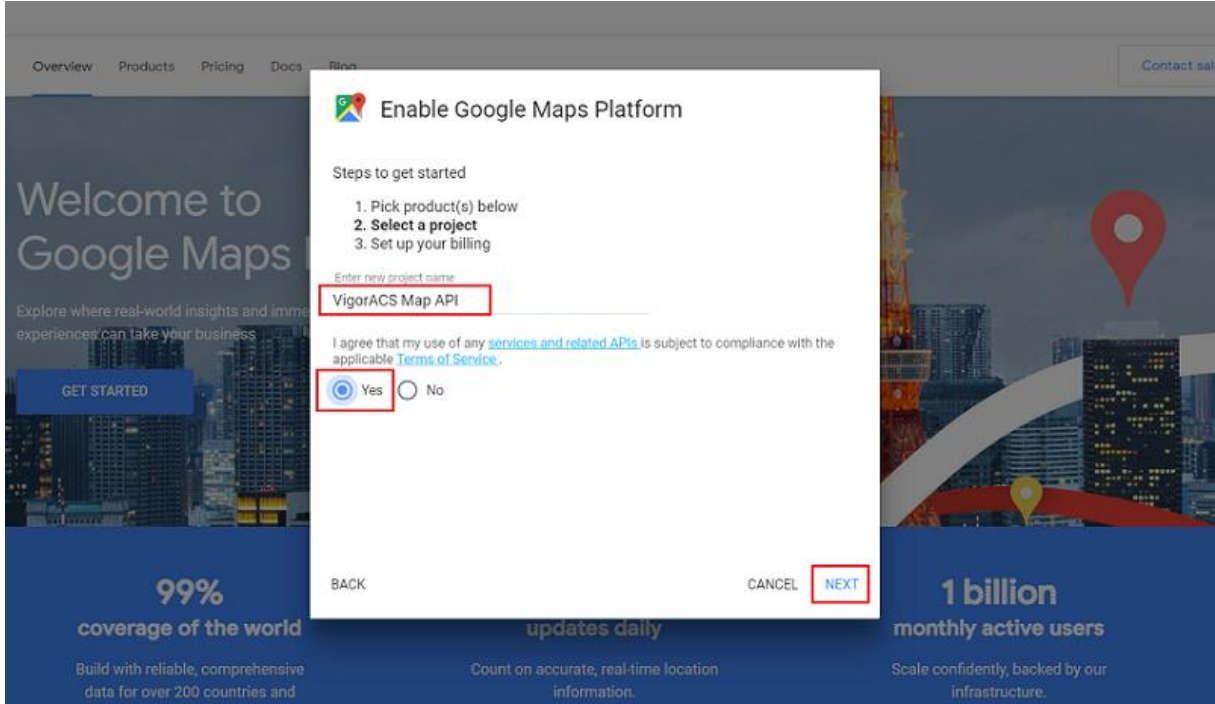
Overview Products Pricing Docs Blog

Contact sal

Welcome to Google Maps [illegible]

Explore where real-world insights and imme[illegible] experiences can take your business

GET STARTED

Enable Google Maps Platform

Steps to get started

1. Pick product(s) below
2. Select a project
3. Set up your billing

Enter new project name

VigorACS Map API

I agree that my use of any services and related APIs is subject to compliance with the applicable Terms of Service.

Yes No

BACK

CANCEL NEXT

99%
coverage of the world
Build with reliable, comprehensive data for over 200 countries and

updates daily
Count on accurate, real-time location information.

1 billion
monthly active users
Scale confidently, backed by our infrastructure.